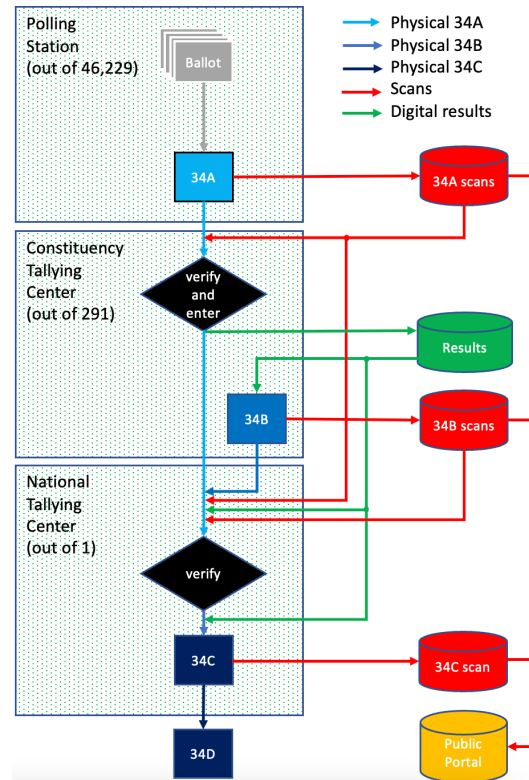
Polling Station (out of 46,229)

Ballot

Physical 34A
Physical 34B
Physical 34C
Scans
Digital results

34A

34A scans

Constituency Tallying Center (out of 291)

verify and enter

Results

34B

34B scans

National Tallying Center (out of 1)

verify

34C

34C scan

34D

Public Portal